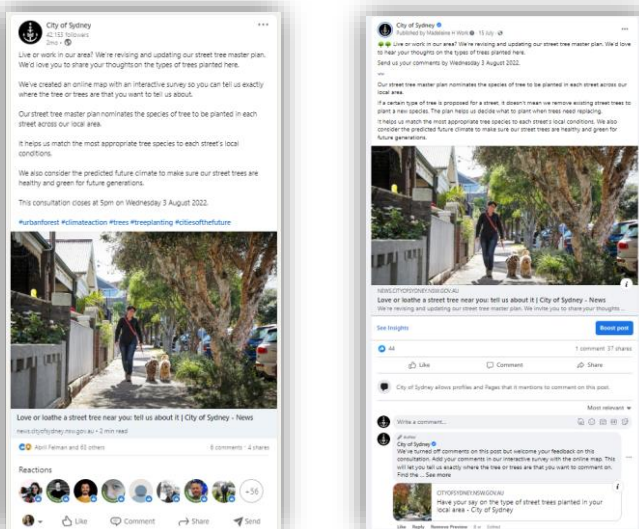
City of Sydney
42,153 followers
2mo •

Live or work in our area? We're revising and updating our street tree master plan. We'd love you to share your thoughts on the types of trees planted here.

We've created an online map with an interactive survey so you can tell us exactly where the tree or trees are that you want to tell us about.

Our street tree master plan nominates the species of tree to be planted in each street across our local area.

It helps us match the most appropriate tree species to each street's local conditions.

We also consider the predicted future climate to make sure our street trees are healthy and green for future generations.

This consultation closes at 5pm on Wednesday 3 August 2022.

#urbanforest #climateaction #trees #treeplanting #citiesofthefuture

Love or loathe a street tree near you: tell us about it | City of Sydney - News
news.cityofsydney.nsw.gov.au • 2 min read

April Feiman and 60 others
8 comments • 4 shares

Reactions
+56

Like Comment Share Send

City of Sydney
Published by Madeleine H Work • 15 July •

Live or work in our area? We're revising and updating our street tree master plan. We'd love to hear your thoughts on the types of trees planted here.

Send us your comments by Wednesday 3 August 2022.

Our street tree master plan nominates the species of tree to be planted in each street across our local area.

If a certain type of tree is proposed for a street, it doesn't mean we remove existing street trees to plant a new species. The plan helps us decide what to plant when trees need replacing.

It helps us match the most appropriate tree species to each street's local conditions. We also consider the predicted future climate to make sure our street trees are healthy and green for future generations.

NEWS.CITYOFSYDNEY.NSW.GOV.AU
Love or loathe a street tree near you: tell us about it | City of Sydney - News
We're revising and updating our street tree master plan. We invite you to share your thoughts...

See Insights
Boost post

44
1 comment 37 shares

Like Comment Share

City of Sydney allows profiles and Pages that it mentions to comment on this post.

Most relevant

Write a comment...

Author
City of Sydney
We've turned off comments on this post but welcome your feedback on this consultation. Add your comments in our interactive survey with the online map. This will let you tell us exactly where the tree or trees are that you want to comment on. Find the ... See more

CITYOFSYDNEY.NSW.GOV.AU
Have your say on the type of street trees planted in your local area - City of Sydney

Like Reply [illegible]